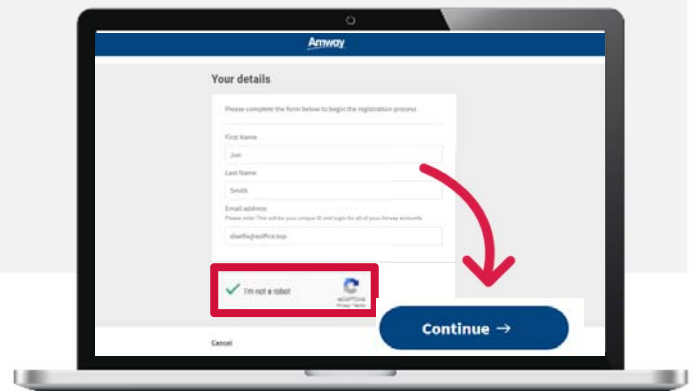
Amway

Your details

Please complete the form below to begin the registration process

First Name

Jon

Last Name

Smith

Email address

Please note: This will be your unique ID and login for all of your Amway accounts

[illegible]

I'm not a robot

reCAPTCHA
Privacy - Terms

Continue →

Cancel